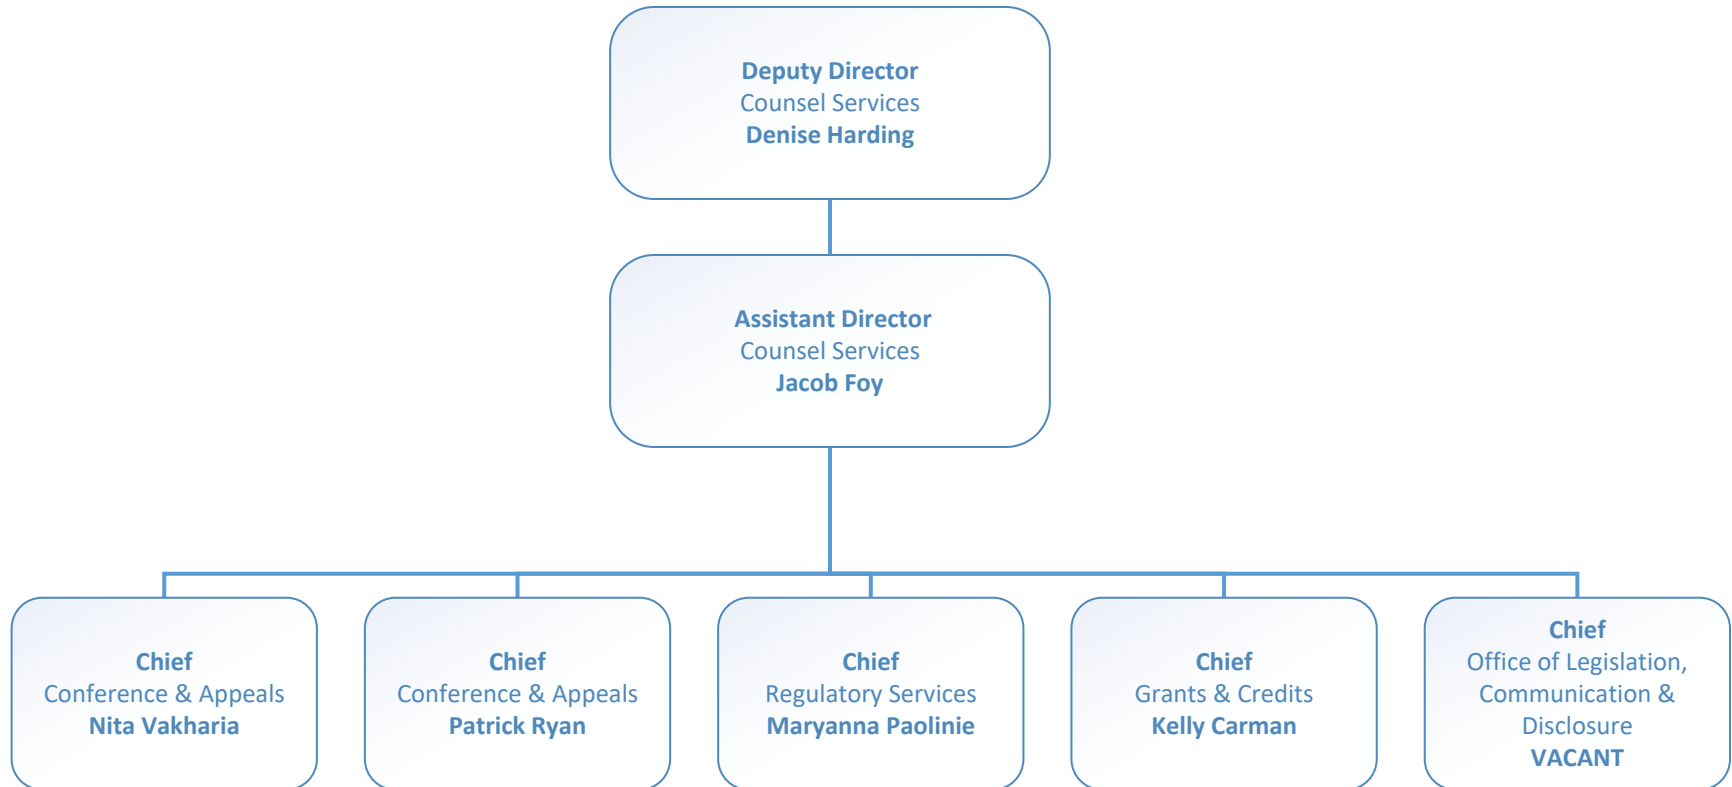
**Deputy Director**
Counsel Services
**Denise Harding**

**Assistant Director**
Counsel Services
**Jacob Foy**

**Chief**
Conference & Appeals
**Nita Vakharia**

**Chief**
Conference & Appeals
**Patrick Ryan**

**Chief**
Regulatory Services
**Maryanna Paolinie**

**Chief**
Grants & Credits
**Kelly Carman**

**Chief**
Office of Legislation, Communication & Disclosure
**VACANT**